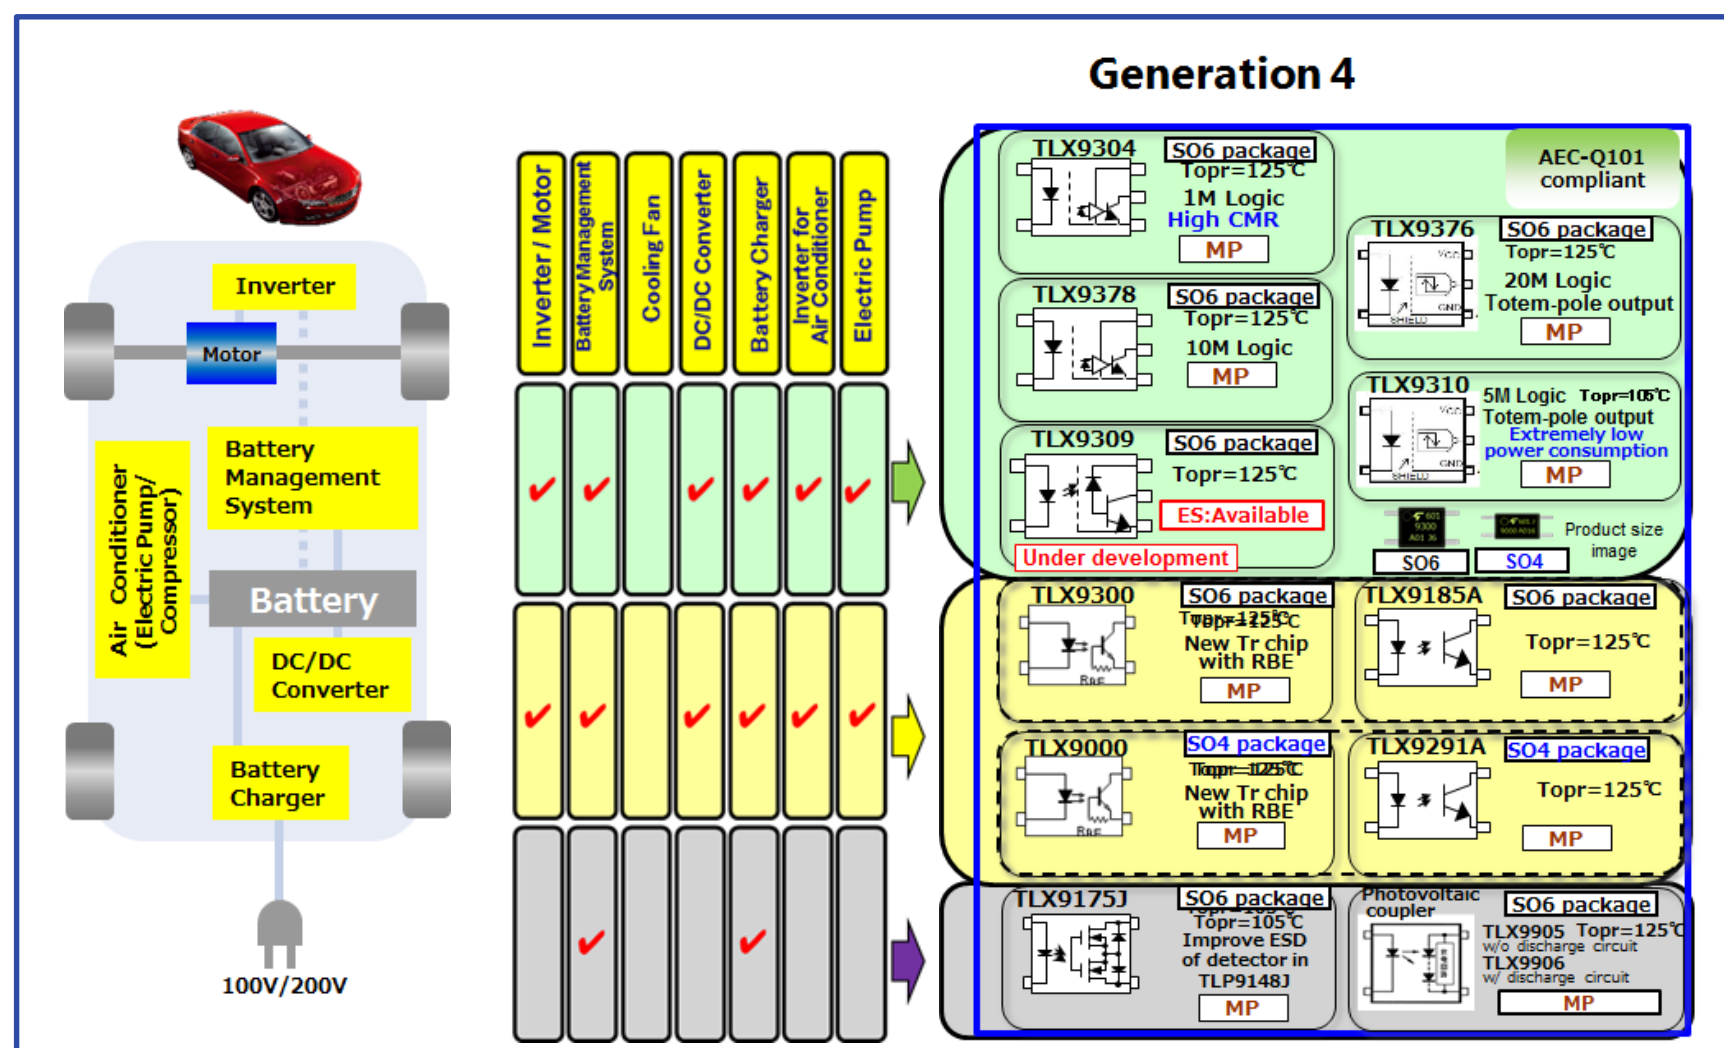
Generation 4

Inverter
Motor
Air Conditioner (Electric Pump/ Compressor)
Battery Management System
Battery
DC/DC Converter
Battery Charger
100V/200V

Inverter / Motor
Battery Management System
Cooling Fan
DC/DC Converter
Battery Charger
Inverter for Air Conditioner
Electric Pump

TLX9304 SO6 package Topr=125℃ 1M Logic High CMR MP

AEC-Q101 compliant

TLX9376 SO6 package Topr=125℃ 20M Logic Totem-pole output MP

TLX9378 SO6 package Topr=125℃ 10M Logic MP

TLX9310 5M Logic Topr=105℃ Totem-pole output Extremely low power consumption MP

TLX9309 SO6 package Topr=125℃ ES:Available Under development

SO6 SO4 Product size image

TLX9300 SO6 package Topr=125℃ New Tr chip with RBE MP

TLX9185A SO6 package Topr=125℃ MP

TLX9000 SO4 package Topr=125℃ New Tr chip with RBE MP

TLX9291A SO4 package Topr=125℃ MP

TLX9175J SO6 package Topr=105℃ Improve ESD of detector in TLP9148J MP

Photovoltaic coupler SO6 package TLX9905 Topr=125℃ w/o discharge circuit TLX9906 w/ discharge circuit MP